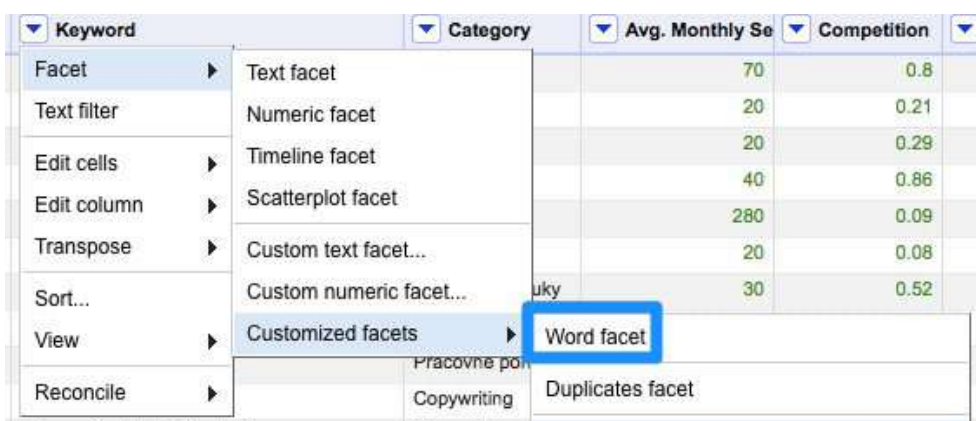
Keyword | Category | Avg. Monthly Se | Competition

Facet
Text filter
Edit cells
Edit column
Transpose
Sort...
View
Reconcile

Text facet
Numeric facet
Timeline facet
Scatterplot facet
Custom text facet...
Custom numeric facet...
Customized facets

Word facet
Duplicates facet

uky
Pracovné po
Copywriting

| Avg. Monthly Se | Competition |
|---|---|
| 70 | 0.8 |
| 20 | 0.21 |
| 20 | 0.29 |
| 40 | 0.86 |
| 280 | 0.09 |
| 20 | 0.08 |
| 30 | 0.52 |